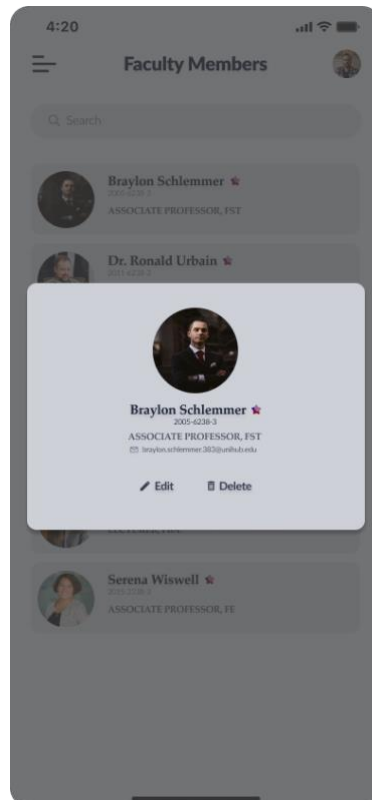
4:20

Faculty Members

Search

Braylon Schlemmer
2005-6238-3
ASSOCIATE PROFESSOR, FST

Dr. Ronald Urbain
2011-6238-2

Braylon Schlemmer
2005-6238-3
ASSOCIATE PROFESSOR, FST
braylon.schlemmer.303@unihub.edu

Edit
Delete

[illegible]

Serena Wiswell
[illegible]
ASSOCIATE PROFESSOR, FE